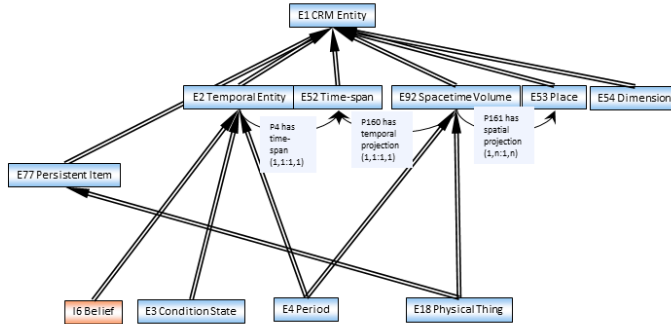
E1 CRM Entity

E2 Temporal Entity

E52 Time-span

E92 Spacetime Volume

E53 Place

E54 Dimension

P4 has time-span (1,1:1,1)

P160 has temporal projection (1,1:1,1)

P161 has spatial projection (1,n:1,n)

E77 Persistent Item

I6 Belief

E3 Condition State

E4 Period

E18 Physical Thing